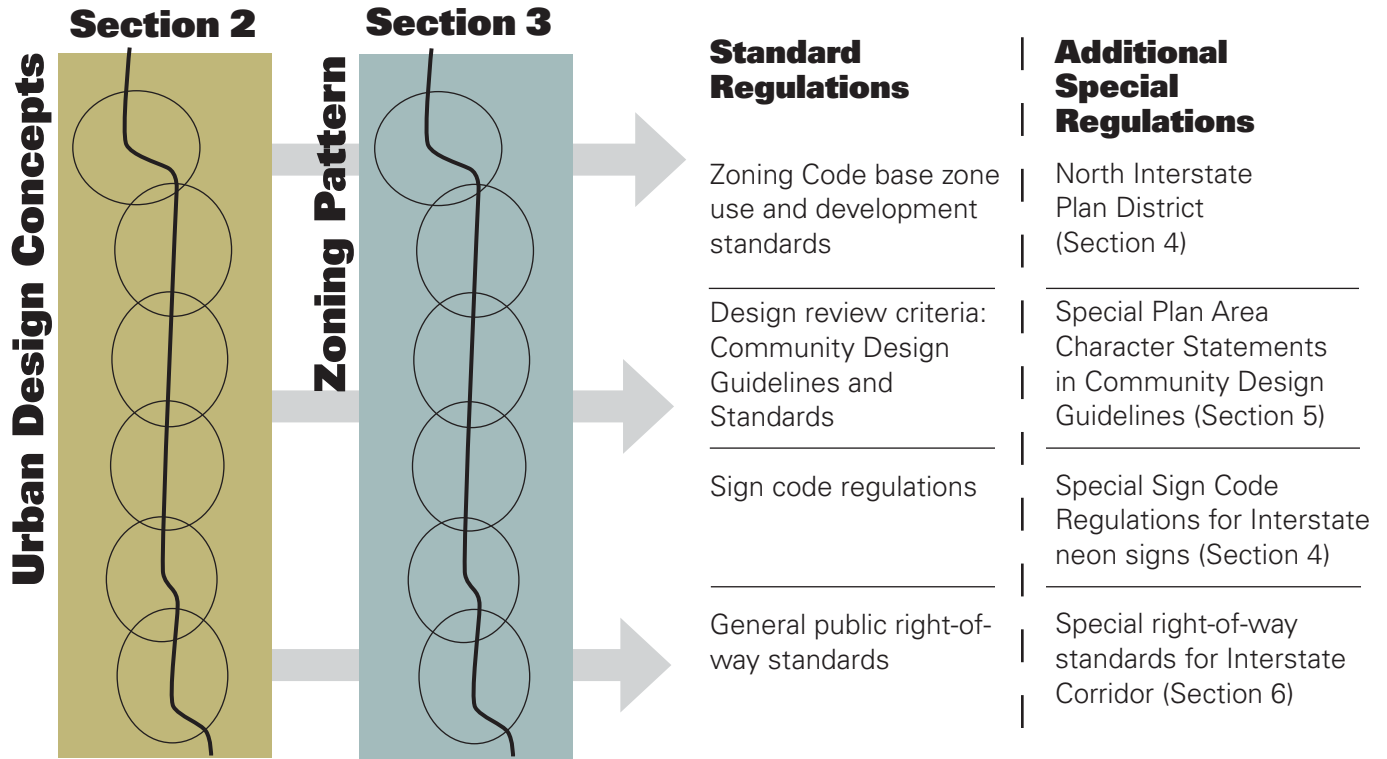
Section 2

Urban Design Concepts

Section 3

Zoning Pattern

| Standard Regulations | Additional Special Regulations |
|---|---|
| Zoning Code base zone use and development standards | North Interstate Plan District (Section 4) |
| Design review criteria: Community Design Guidelines and Standards | Special Plan Area Character Statements in Community Design Guidelines (Section 5) |
| Sign code regulations | Special Sign Code Regulations for Interstate neon signs (Section 4) |
| General public right-of-way standards | Special right-of-way standards for Interstate Corridor (Section 6) |